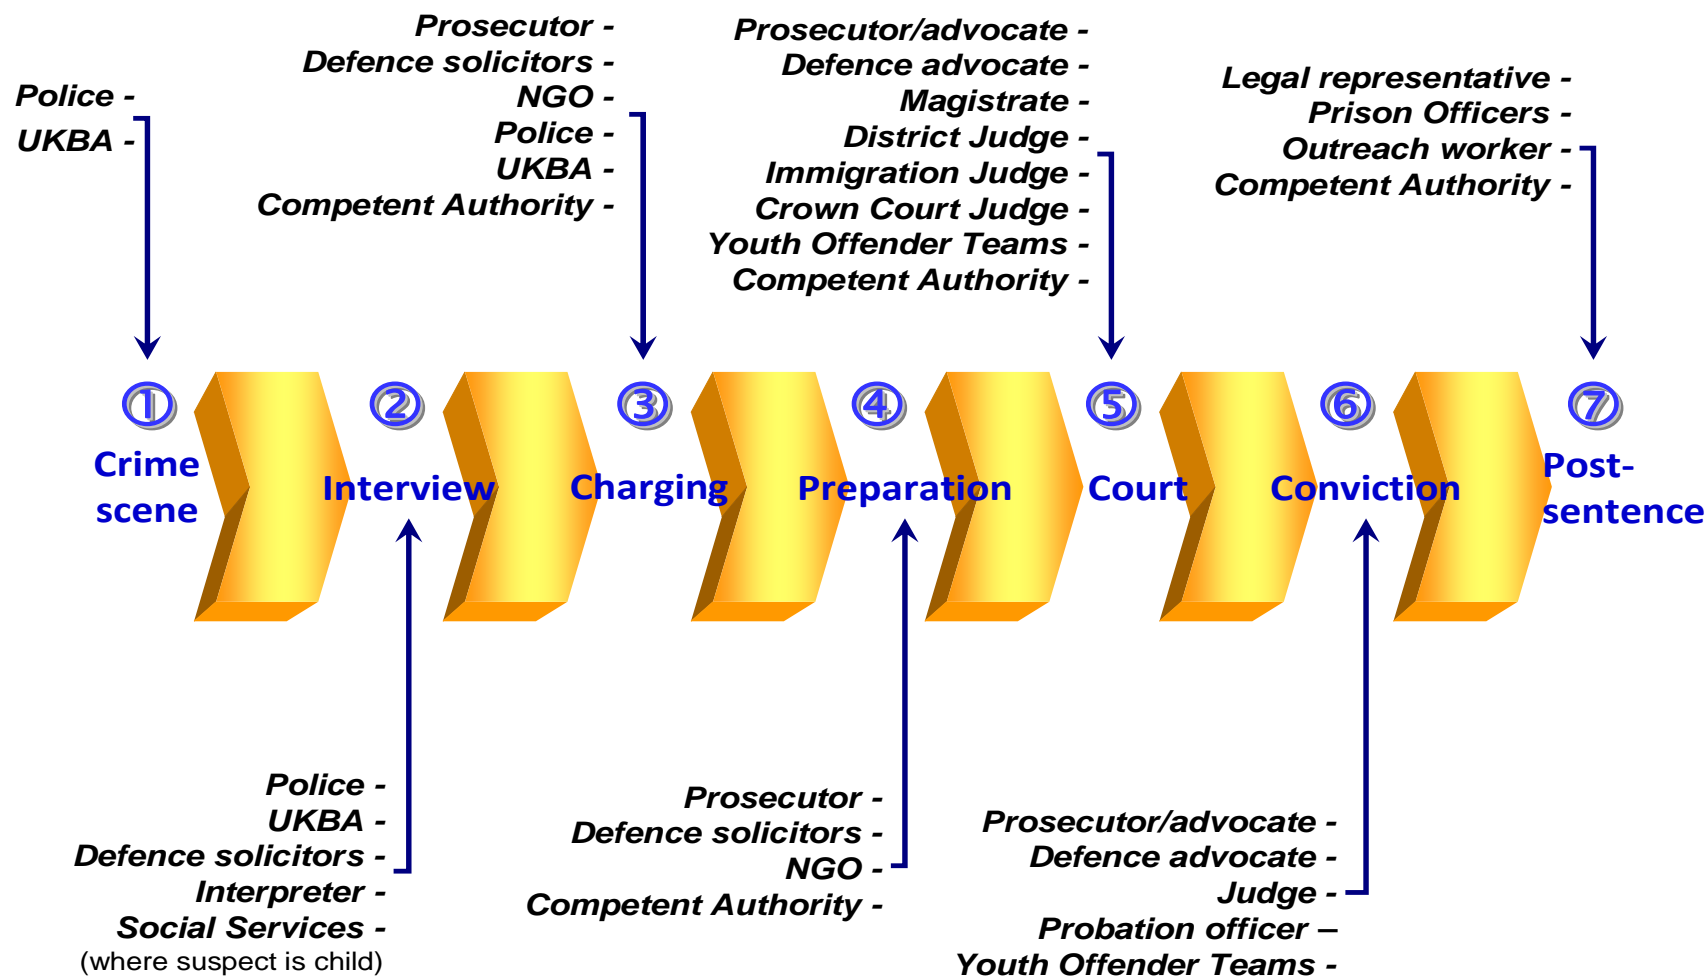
Police -
UKBA -

Prosecutor -
Defence solicitors -
NGO -
Police -
UKBA -
Competent Authority -

Prosecutor/advocate -
Defence advocate -
Magistrate -
District Judge -
Immigration Judge -
Crown Court Judge -
Youth Offender Teams -
Competent Authority -

Legal representative -
Prison Officers -
Outreach worker -
Competent Authority -

① Crime scene
② Interview
③ Charging
④ Preparation
⑤ Court
⑥ Conviction
⑦ Post-sentence

Police -
UKBA -
Defence solicitors -
Interpreter -
Social Services -
(where suspect is child)

Prosecutor -
Defence solicitors -
NGO -
Competent Authority -

Prosecutor/advocate -
Defence advocate -
Judge -
Probation officer –
Youth Offender Teams -